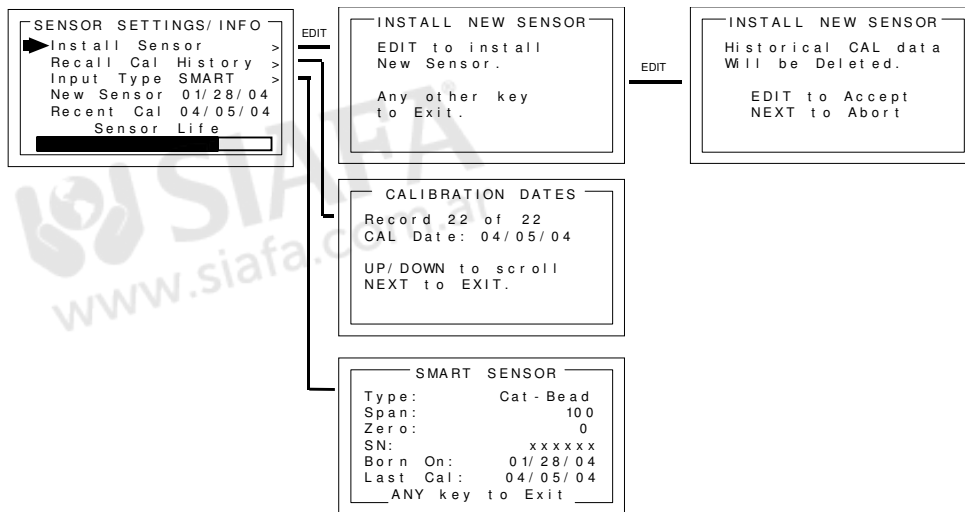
SENSOR SETTINGS/INFO
Install Sensor >
Recall Cal History >
Input Type SMART >
New Sensor 01/28/04
Recent Cal 04/05/04
Sensor Life

EDIT

INSTALL NEW SENSOR
EDIT to install
New Sensor.

Any other key
to Exit.

EDIT

INSTALL NEW SENSOR
Historical CAL data
Will be Deleted.

EDIT to Accept
NEXT to Abort

CALIBRATION DATES
Record 22 of 22
CAL Date: 04/05/04

UP/DOWN to scroll
NEXT to EXIT.

SMART SENSOR
Type: Cat-Bead
Span: 100
Zero: 0
SN: xxxxxx
Born On: 01/28/04
Last Cal: 04/05/04
ANY key to Exit

SIAFA
www.siafa.com.ar